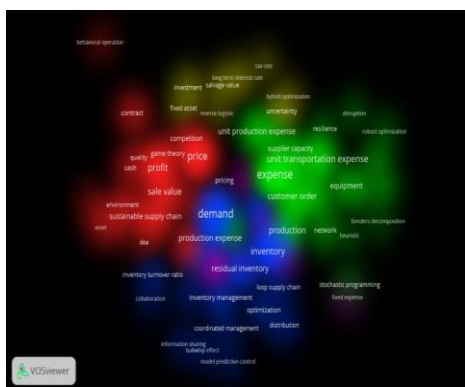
behavioral operation
tax rate
long term interest rate
investment
salvage value
hybrid optimization
fixed asset
reverse logistic
uncertainty
disruption
contract
resilience
robust optimization
unit production expense
competition
supplier capacity
quality
game theory
price
unit transportation expense
cash
profit
expense
pricing
equipment
sale value
customer order
environment
sustainable supply chain
demand
benders decomposition
asset
production
network
heuristic
dea
production expense
inventory
residual inventory
inventory turnover ratio
stochastic programming
loop supply chain
fixed expense
collaboration
inventory management
optimization
distribution
coordinated management
information sharing
bullwhip effect
model predictive control
VOSviewer